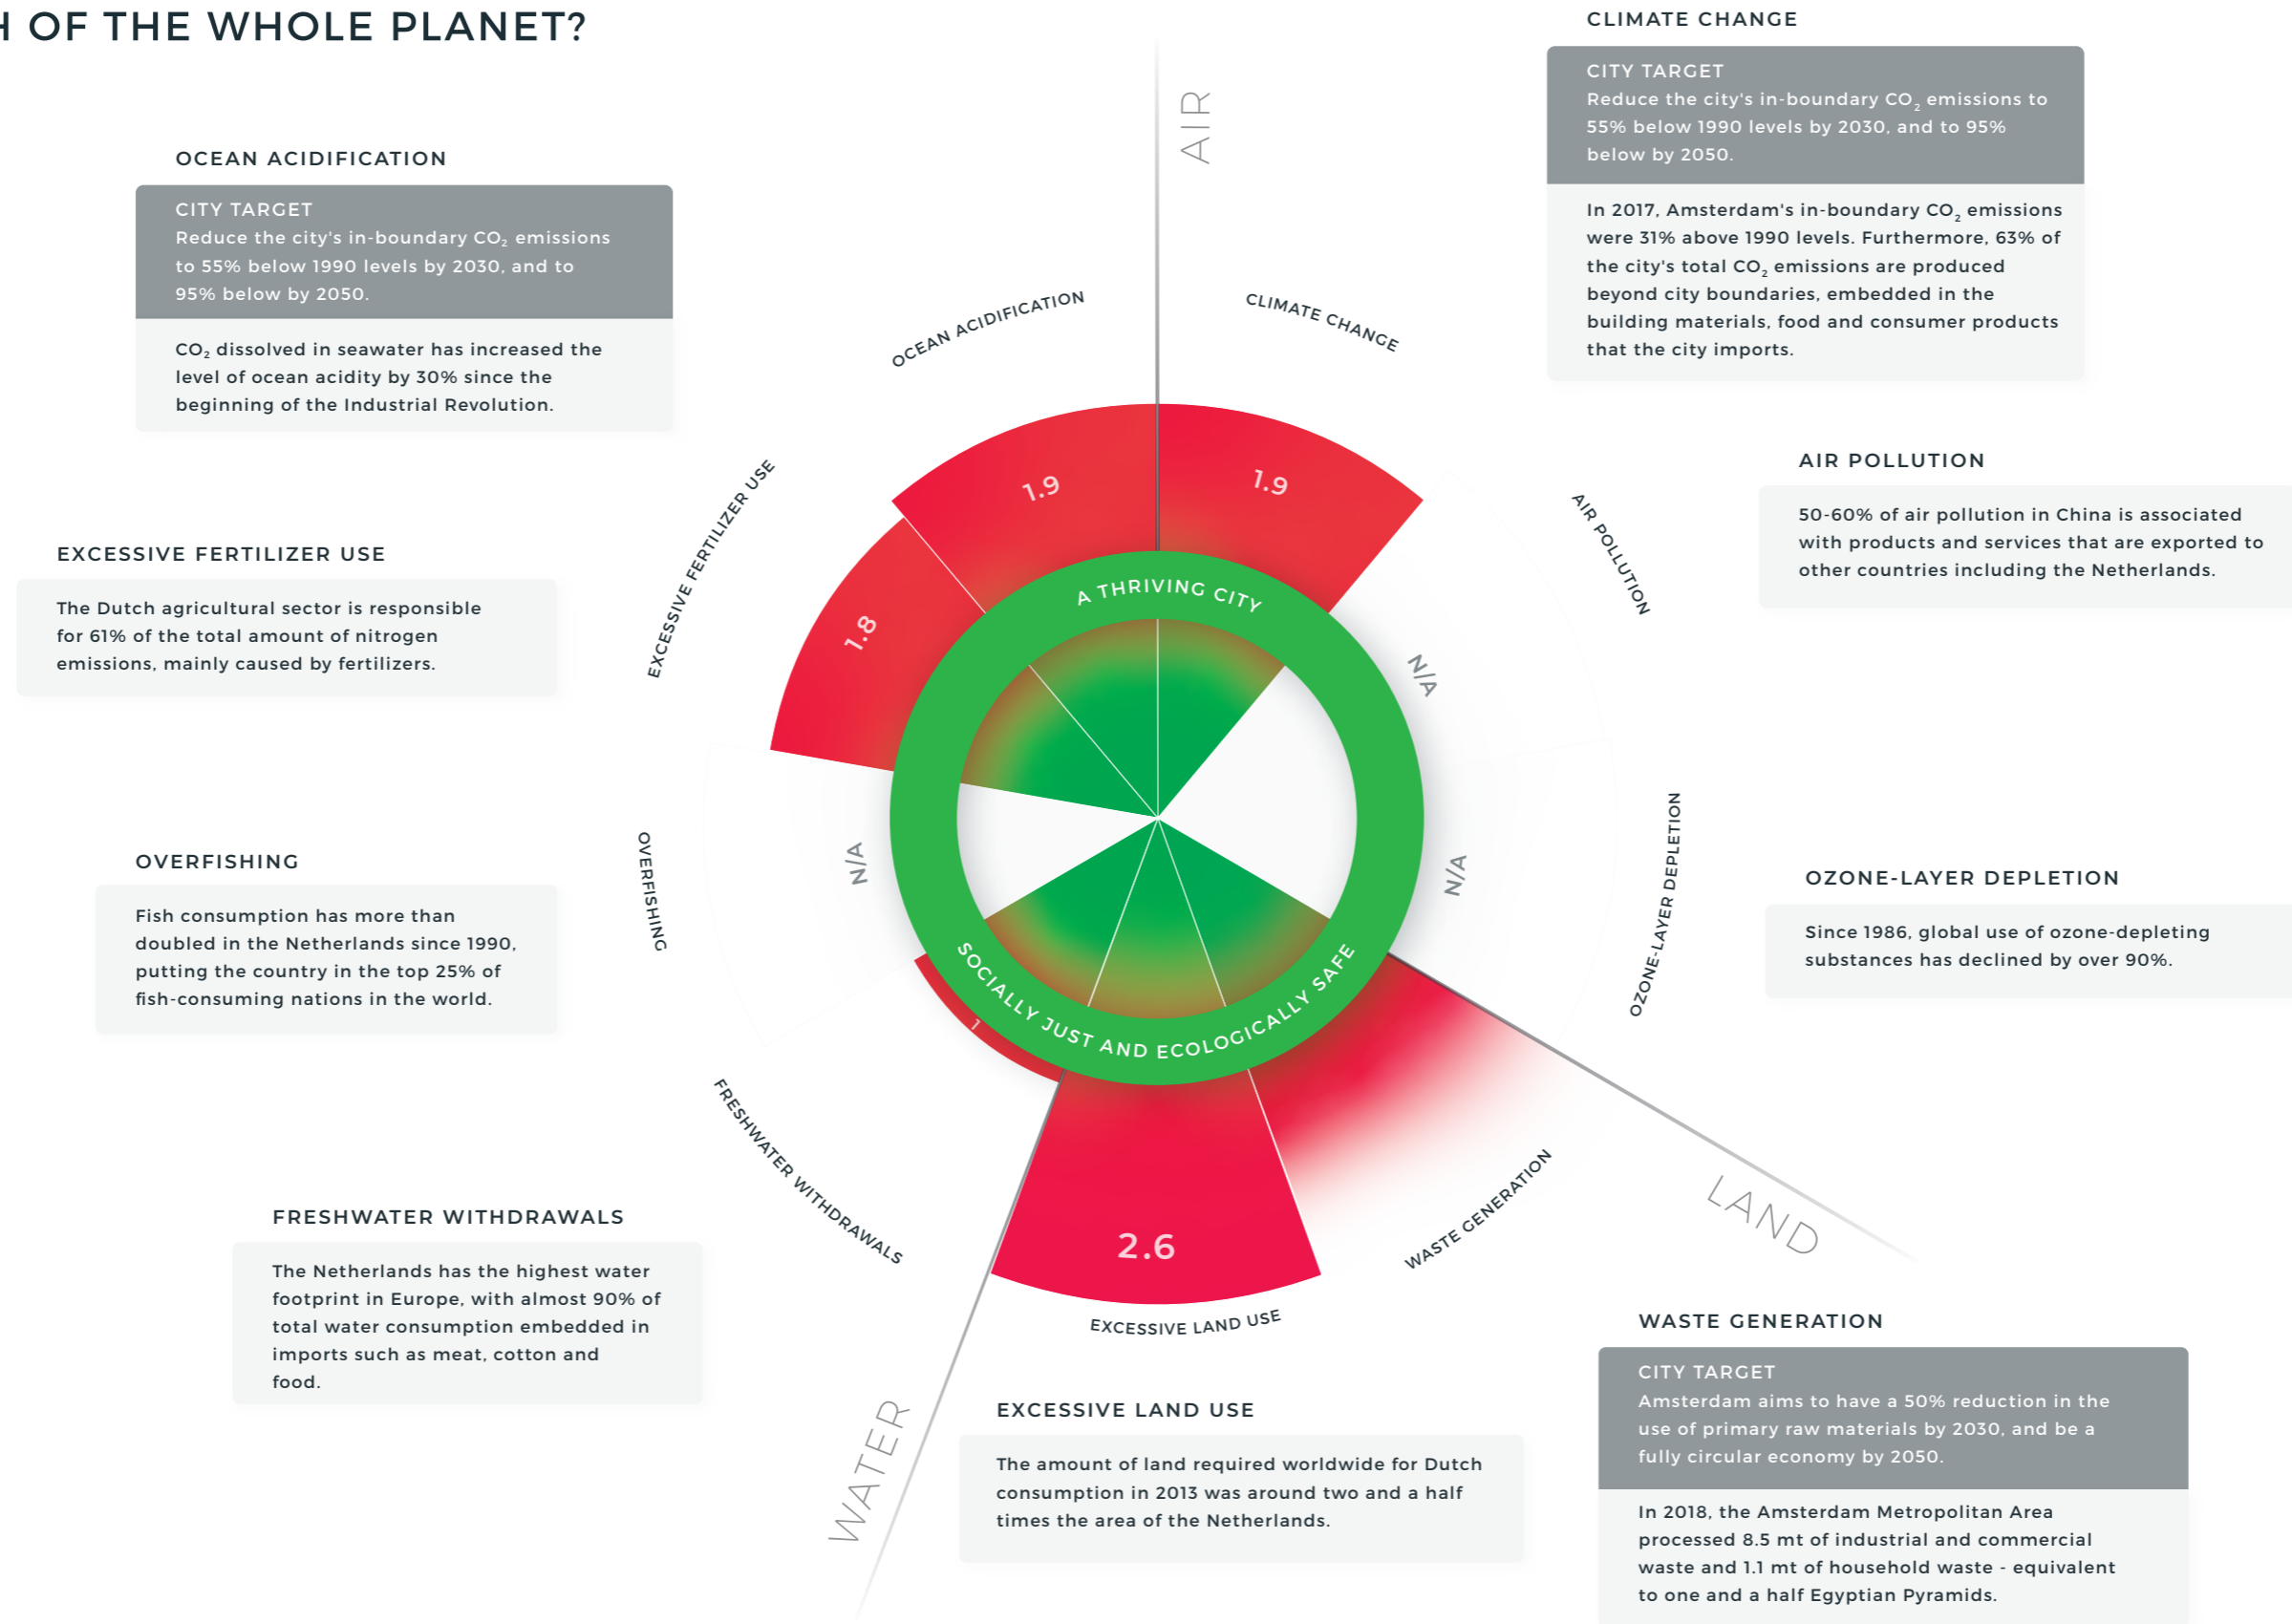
OF THE WHOLE PLANET?

CLIMATE CHANGE

CITY TARGET
Reduce the city's in-boundary $CO_2$ emissions to 55% below 1990 levels by 2030, and to 95% below by 2050.

In 2017, Amsterdam's in-boundary $CO_2$ emissions were 31% above 1990 levels. Furthermore, 63% of the city's total $CO_2$ emissions are produced beyond city boundaries, embedded in the building materials, food and consumer products that the city imports.

OCEAN ACIDIFICATION

CITY TARGET
Reduce the city's in-boundary $CO_2$ emissions to 55% below 1990 levels by 2030, and to 95% below by 2050.

$CO_2$ dissolved in seawater has increased the level of ocean acidity by 30% since the beginning of the Industrial Revolution.

AIR

OCEAN ACIDIFICATION

CLIMATE CHANGE

AIR POLLUTION

50-60% of air pollution in China is associated with products and services that are exported to other countries including the Netherlands.

EXCESSIVE FERTILIZER USE

EXCESSIVE FERTILIZER USE

The Dutch agricultural sector is responsible for 61% of the total amount of nitrogen emissions, mainly caused by fertilizers.

1.9

1.9

1.8

A THRIVING CITY

AIR POLLUTION

N/A

N/A

N/A

OZONE-LAYER DEPLETION

OVERFISHING

OVERFISHING

Fish consumption has more than doubled in the Netherlands since 1990, putting the country in the top 25% of fish-consuming nations in the world.

OZONE-LAYER DEPLETION

Since 1986, global use of ozone-depleting substances has declined by over 90%.

SOCIALLY JUST AND ECOLOGICALLY SAFE

1

FRESHWATER WITHDRAWALS

LAND

2.6

WASTE GENERATION

FRESHWATER WITHDRAWALS

The Netherlands has the highest water footprint in Europe, with almost 90% of total water consumption embedded in imports such as meat, cotton and food.

EXCESSIVE LAND USE

WASTE GENERATION

CITY TARGET
Amsterdam aims to have a 50% reduction in the use of primary raw materials by 2030, and be a fully circular economy by 2050.

WATER

EXCESSIVE LAND USE

The amount of land required worldwide for Dutch consumption in 2013 was around two and a half times the area of the Netherlands.

In 2018, the Amsterdam Metropolitan Area processed 8.5 mt of industrial and commercial waste and 1.1 mt of household waste - equivalent to one and a half Egyptian Pyramids.